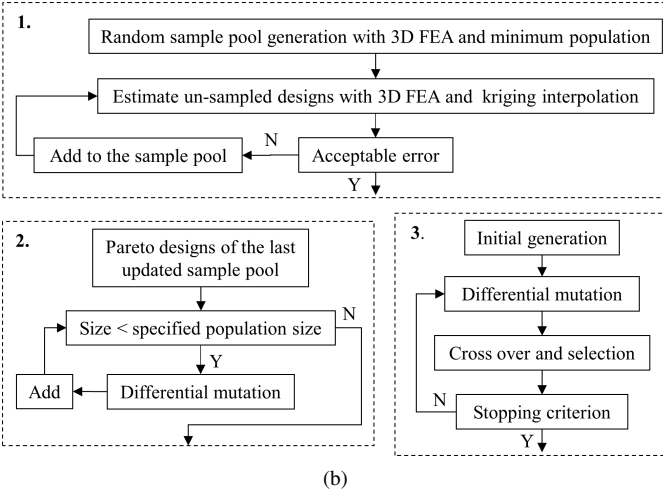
1.

Random sample pool generation with 3D FEA and minimum population

Estimate un-sampled designs with 3D FEA and kriging interpolation

Add to the sample pool

N

Acceptable error

Y

2.

Pareto designs of the last updated sample pool

Size < specified population size

N

Y

Add

Differential mutation

3.

Initial generation

Differential mutation

Cross over and selection

N

Stopping criterion

Y

(b)